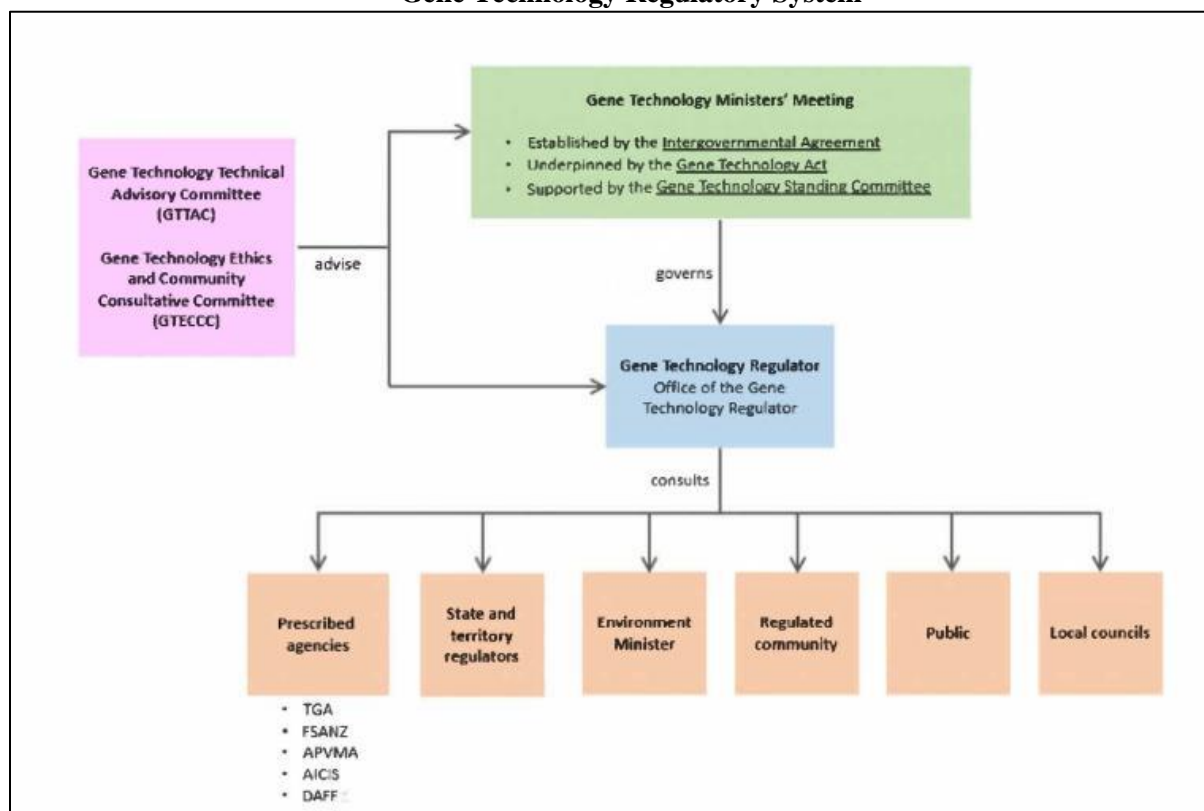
Gene Technology Regulatory System

Gene Technology Technical Advisory Committee (GTTAC)

Gene Technology Ethics and Community Consultative Committee (GTECCC)

advise

Gene Technology Ministers' Meeting

- Established by the Intergovernmental Agreement
- Underpinned by the Gene Technology Act
- Supported by the Gene Technology Standing Committee

governs

Gene Technology Regulator
Office of the Gene Technology Regulator

consults

Prescribed agencies

- TGA
- FSANZ
- APVMA
- AICIS
- DAFF

State and territory regulators

Environment Minister

Regulated community

Public

Local councils